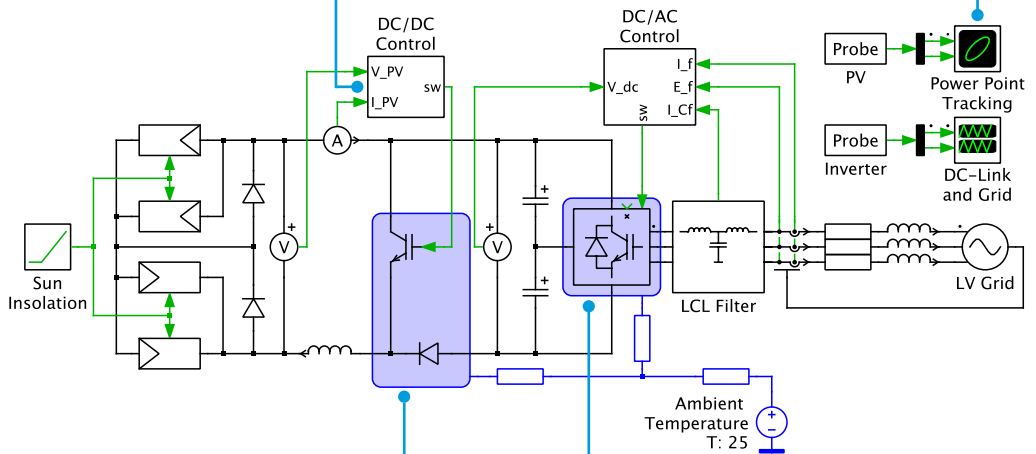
DC/DC Control

V_PV

I_PV

sw

DC/AC Control

V_dc

sw

I_f

E_f

I_Cf

Probe

PV

Power Point Tracking

Probe

Inverter

DC-Link and Grid

Sun Insolation

A

V

V

LCL Filter

LV Grid

Ambient Temperature T: 25